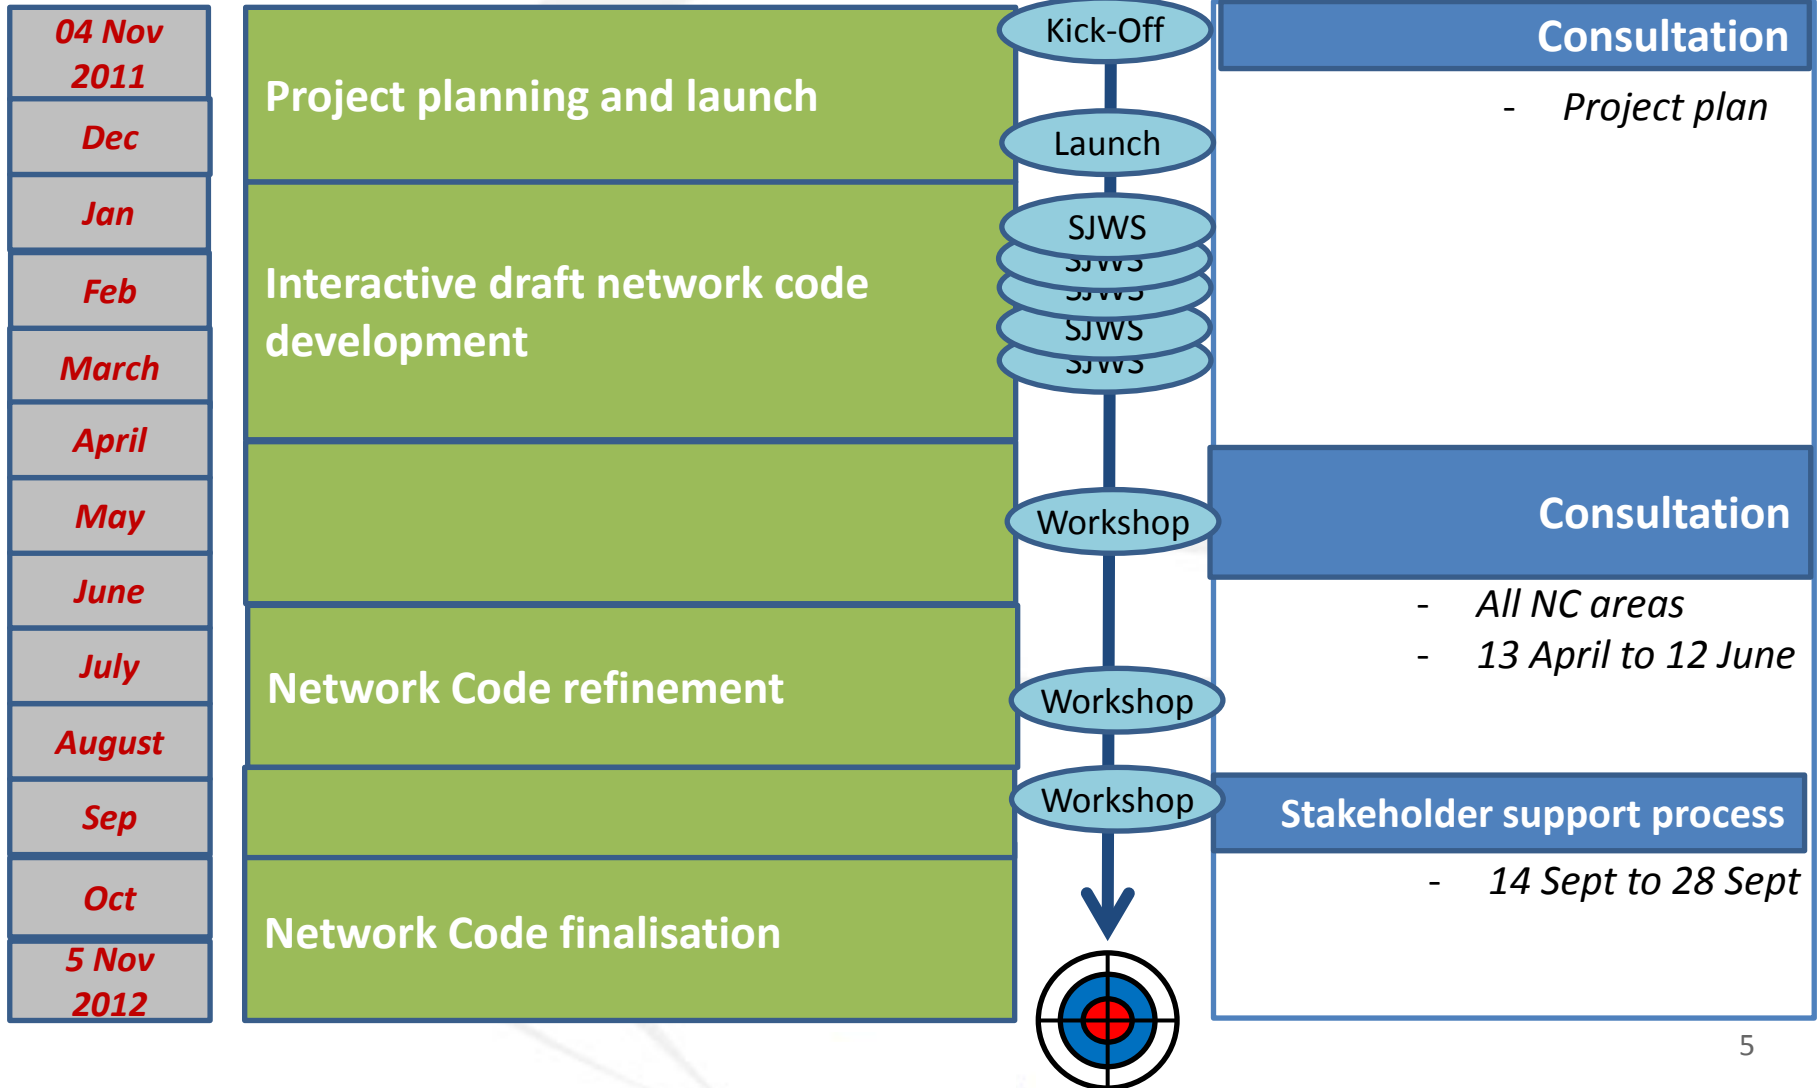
04 Nov 2011

Dec

Jan

Feb

March

April

May

June

July

August

Sep

Oct

5 Nov 2012

Project planning and launch

Interactive draft network code development

Network Code refinement

Network Code finalisation

Kick-Off

Launch

SJWS

SJWS

SJWS

SJWS

SJWS

Workshop

Workshop

Workshop

Consultation

- Project plan

Consultation

- All NC areas
- 13 April to 12 June

Stakeholder support process

- 14 Sept to 28 Sept

5